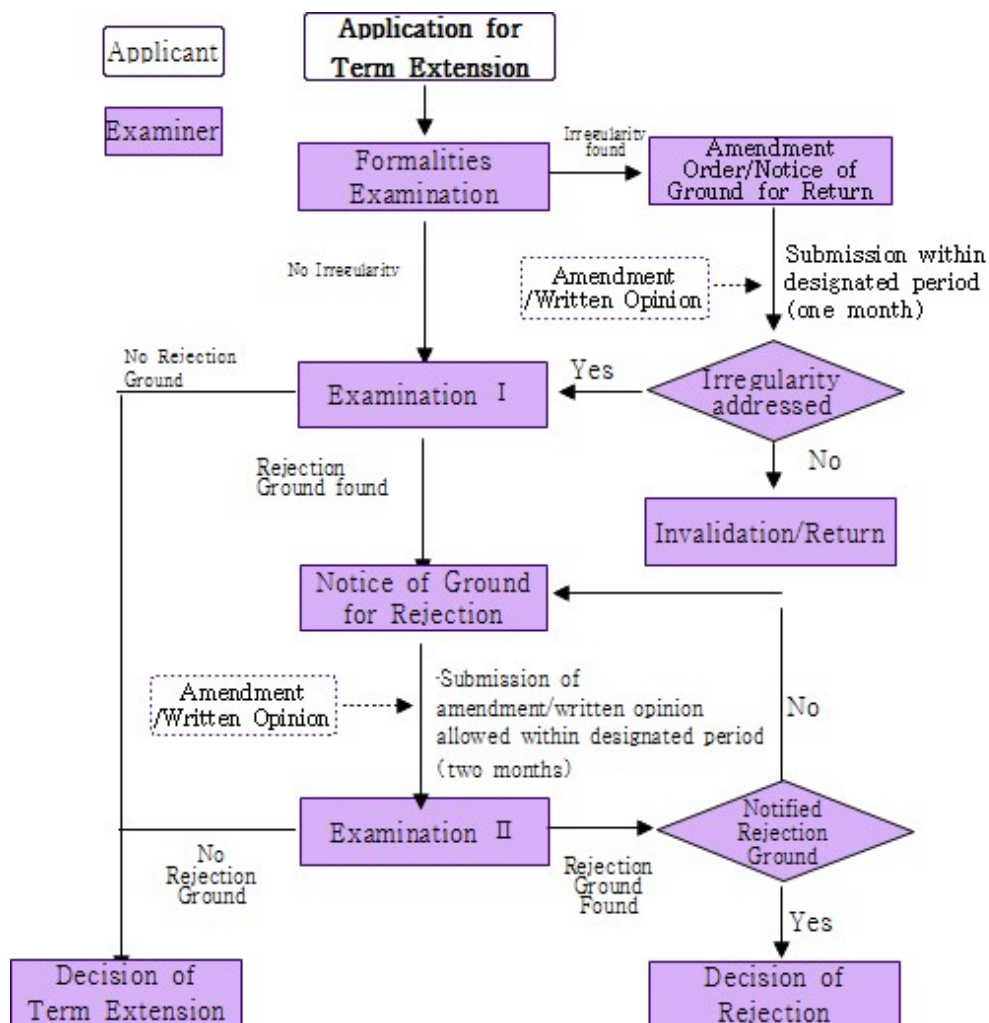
Applicant

Examiner

Application for Term Extension

Formalities Examination

Irregularity found

Amendment Order/Notice of Ground for Return

No Irregularity

Amendment /Written Opinion

Submission within designated period (one month)

No Rejection Ground

Examination Ⅰ

Yes

Irregularity addressed

No

Rejection Ground found

Invalidation/Return

Notice of Ground for Rejection

Amendment /Written Opinion

-Submission of amendment/written opinion allowed within designated period (two months)

No

Examination Ⅱ

Notified Rejection Ground

No Rejection Ground

Rejection Ground Found

Yes

Decision of Term Extension

Decision of Rejection